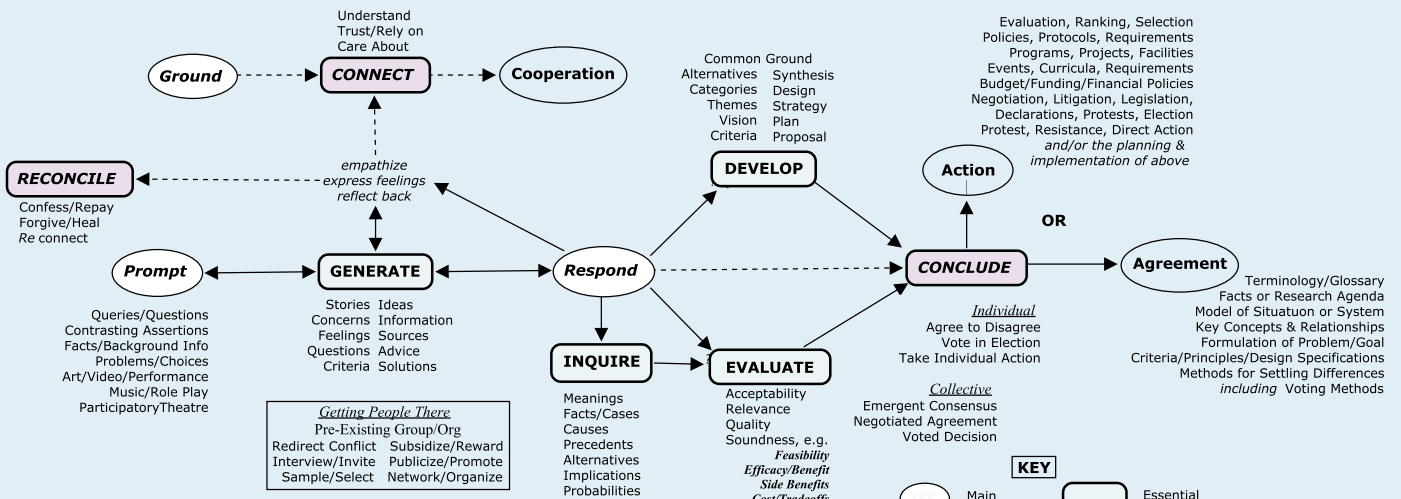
Understand
Trust/Rely on
Care About

Ground

CONNECT

Cooperation

RECONCILE

Confess/Repay
Forgive/Heal
*Re* connect

empathize
express feelings
reflect back

Prompt

GENERATE

Respond

Queries/Questions
Contrasting Assertions
Facts/Background Info
Problems/Choices
Art/Video/Performance
Music/Role Play
ParticipatoryTheatre

Stories Ideas
Concerns Information
Feelings Sources
Questions Advice
Criteria Solutions

Getting People There
Pre-Existing Group/Org
Redirect Conflict Subsidize/Reward
Interview/Invite Publicize/Promote
Sample/Select Network/Organize

Common Ground
Alternatives Synthesis
Categories Design
Themes Strategy
Vision Plan
Criteria Proposal

DEVELOP

INQUIRE

Meanings
Facts/Cases
Causes
Precedents
Alternatives
Implications
Probabilities

EVALUATE

Acceptability
Relevance
Quality
Soundness, e.g.
Feasibility
Efficacy/Benefit
Side Benefits
Cost/Tradeoffs

Evaluation, Ranking, Selection
Policies, Protocols, Requirements
Programs, Projects, Facilities
Events, Curricula, Requirements
Budget/Funding/Financial Policies
Negotiation, Litigation, Legislation,
Declarations, Protests, Election
Protest, Resistance, Direct Action
and/or the planning &
implementation of above

Action

OR

CONCLUDE

Agreement

Individual
Agree to Disagree
Vote in Election
Take Individual Action

Collective
Emergent Consensus
Negotiated Agreement
Voted Decision

Terminology/Glossary
Facts or Research Agenda
Model of Situatuon or System
Key Concepts & Relationships
Formulation of Problem/Goal
Criteria/Principles/Design Specifications
Methods for Settling Differences
*including* Voting Methods

KEY

YES
Main

Essential